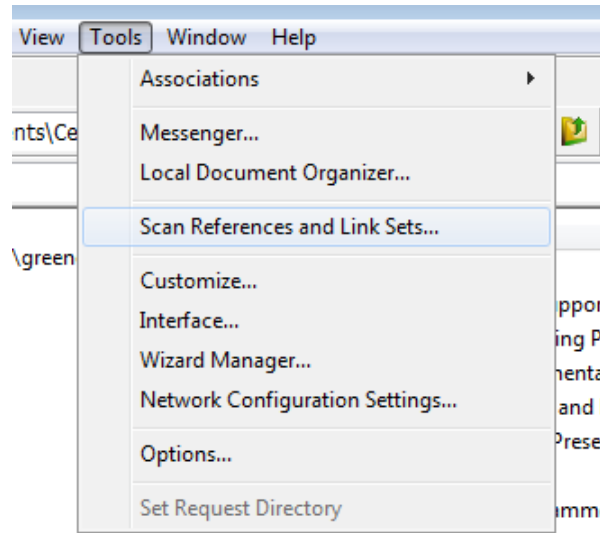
View Tools Window Help

Associations

Messenger...
Local Document Organizer...

Scan References and Link Sets...

Customize...
Interface...
Wizard Manager...
Network Configuration Settings...

Options...

Set Request Directory

nts\Ce

\green

ppor
ing P
nenta
and
Prese
amm